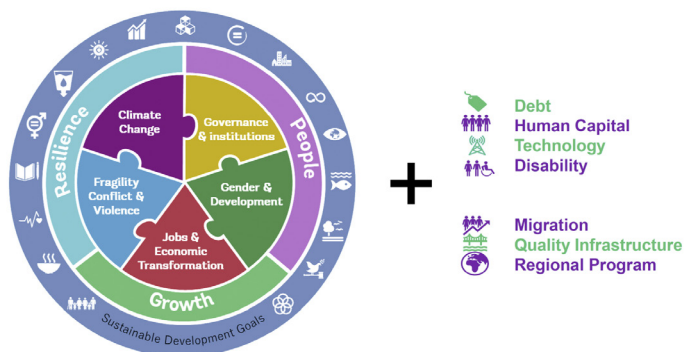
Climate Change

Governance & institutions

Fragility Conflict & Violence

Gender & Development

Jobs & Economic Transformation

Resilience

People

Growth

Sustainable Development Goals

+

Debt
Human Capital
Technology
Disability

Migration
Quality Infrastructure
Regional Program